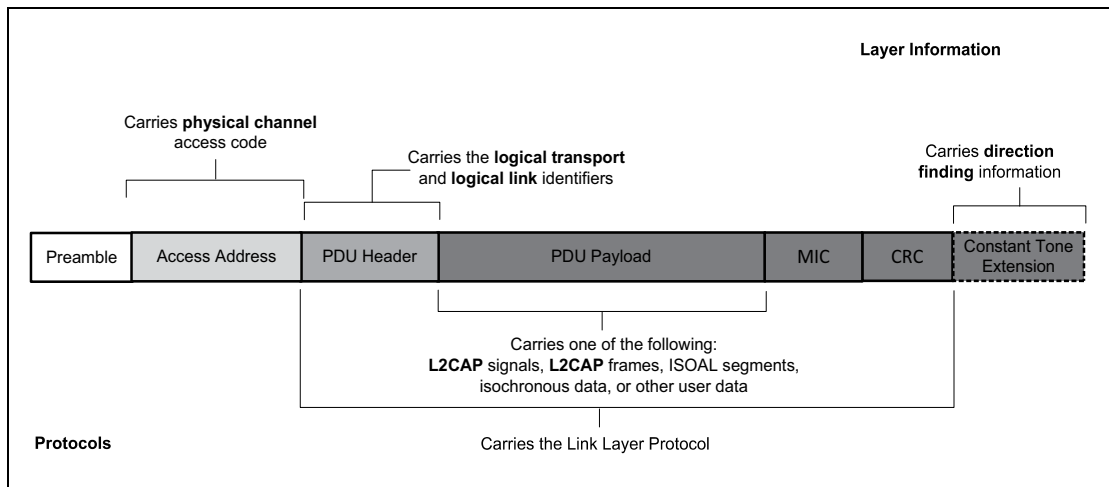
Layer Information

Carries **physical channel** access code

Carries the **logical transport** and **logical link** identifiers

Carries **direction finding** information

| Preamble | Access Address | PDU Header | PDU Payload | MIC | CRC | Constant Tone Extension |
|---|---|---|---|---|---|---|

Carries one of the following: **L2CAP** signals, **L2CAP** frames, ISOAL segments, isochronous data, or other user data

Protocols

Carries the Link Layer Protocol